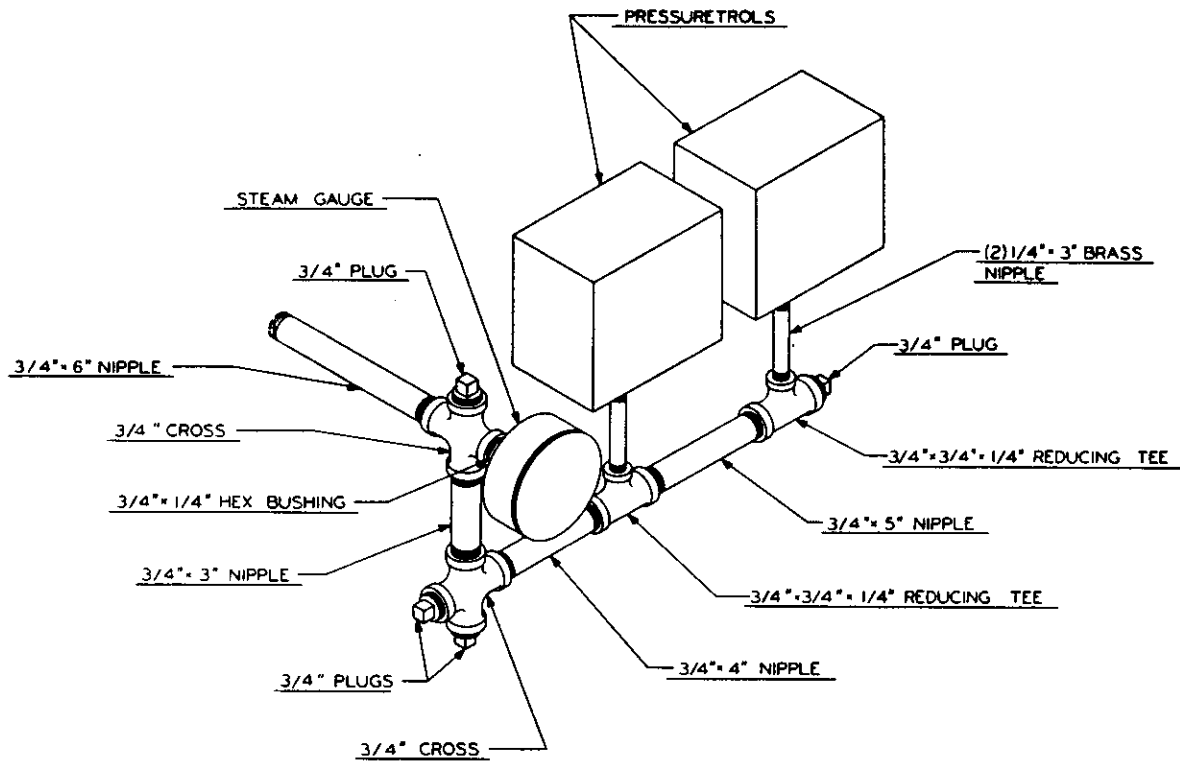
PRESSURETROLS

STEAM GAUGE

(2) 1/4" × 3" BRASS NIPPLE

3/4" PLUG

3/4" PLUG

3/4" × 6" NIPPLE

3/4 " CROSS

3/4" × 3/4" × 1/4" REDUCING TEE

3/4" × 1/4" HEX BUSHING

3/4" × 5" NIPPLE

3/4" × 3" NIPPLE

3/4" × 3/4" × 1/4" REDUCING TEE

3/4" × 4" NIPPLE

3/4" PLUGS

3/4" CROSS